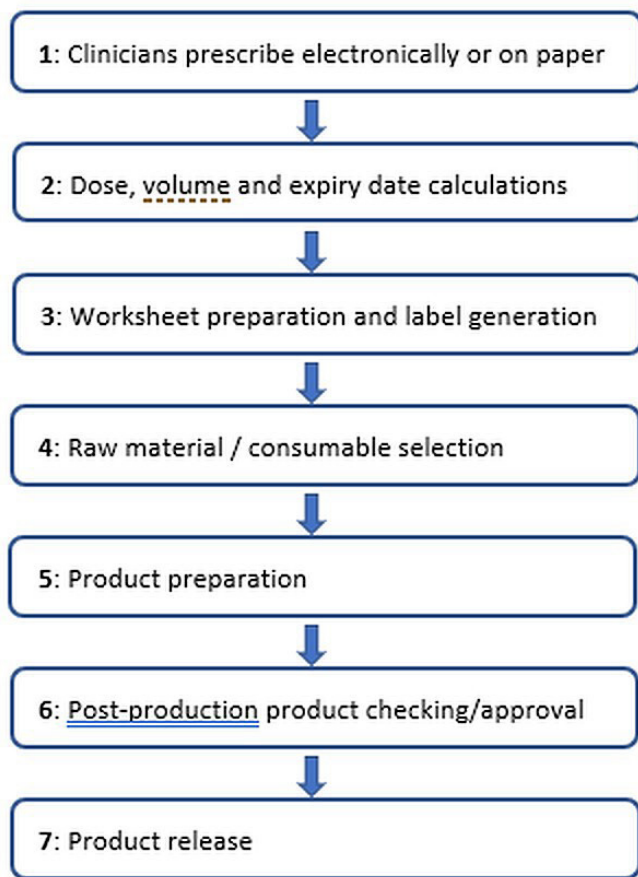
1: Clinicians prescribe electronically or on paper

2: Dose, volume and expiry date calculations

3: Worksheet preparation and label generation

4: Raw material / consumable selection

5: Product preparation

6: Post-production product checking/approval

7: Product release